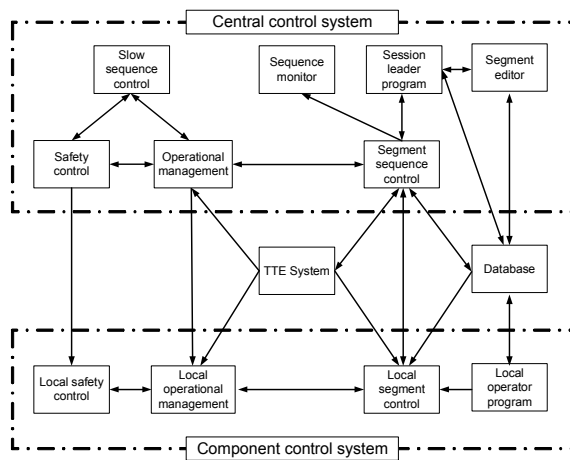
Central control system

Slow sequence control

Sequence monitor

Session leader program

Segment editor

Safety control

Operational management

Segment sequence control

TTE System

Database

Local safety control

Local operational management

Local segment control

Local operator program

Component control system